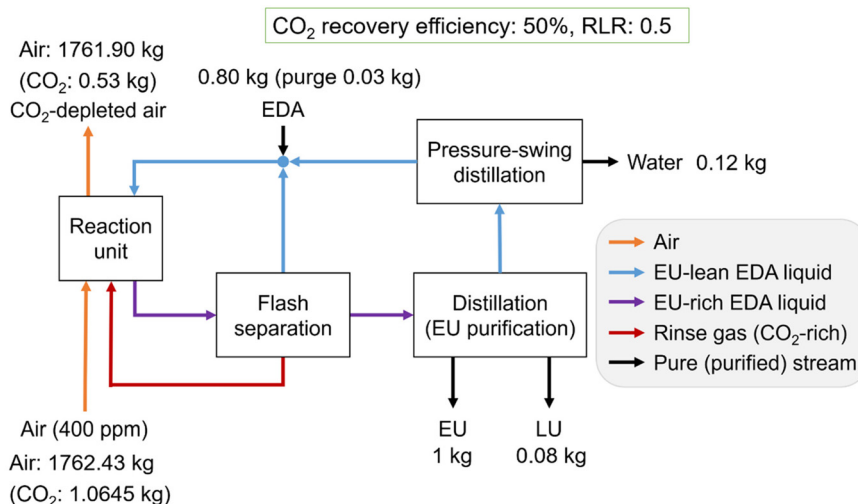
$CO_2$ recovery efficiency: 50%, RLR: 0.5

Air: 1761.90 kg
($CO_2$: 0.53 kg)
$CO_2$-depleted air

0.80 kg (purge 0.03 kg)
EDA

Pressure-swing distillation

Water 0.12 kg

Reaction unit

Flash separation

Distillation (EU purification)

Air
EU-lean EDA liquid
EU-rich EDA liquid
Rinse gas ($CO_2$-rich)
Pure (purified) stream

Air (400 ppm)
Air: 1762.43 kg
($CO_2$: 1.0645 kg)

EU
1 kg

LU
0.08 kg